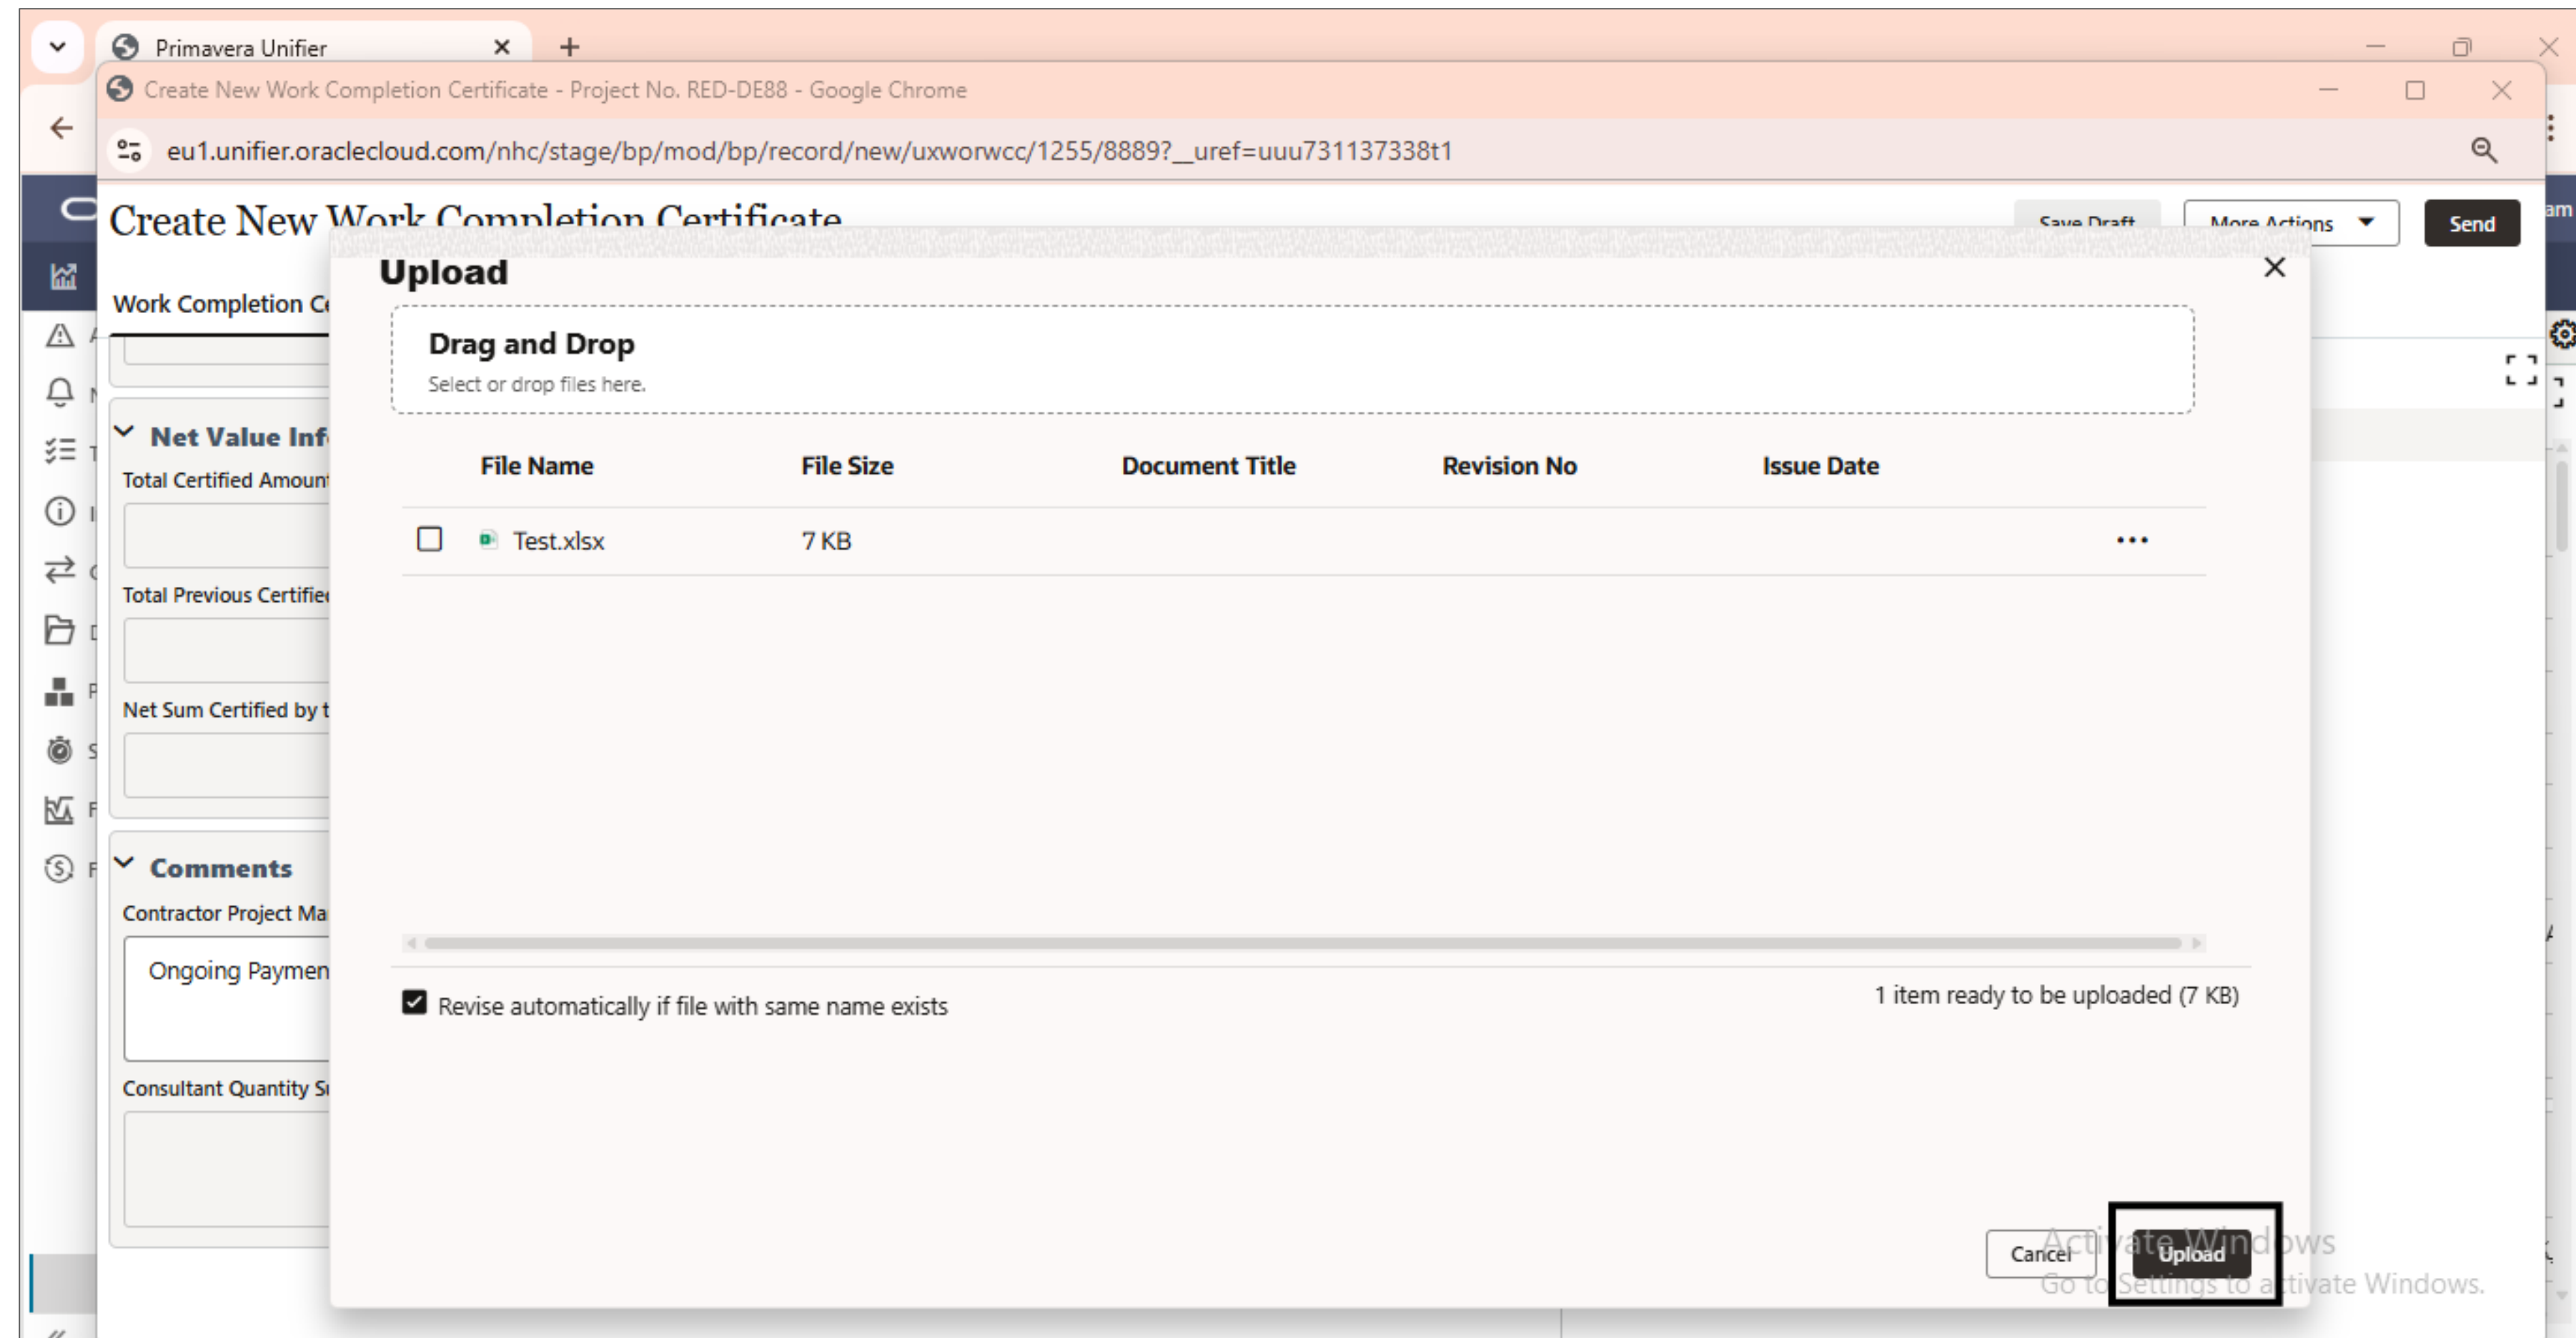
Primavera Unifier

Create New Work Completion Certificate - Project No. RED-DE88 - Google Chrome

eu1.unifier.oraclecloud.com/nhc/stage/bp/mod/bp/record/new/uxworwcc/1255/8889?__uref=uuu731137338t1

Create New Work Completion Certificate

Save Draft

More Actions

Send

Work Completion Ce

Net Value Inf

Total Certified Amount

Total Previous Certifie

Net Sum Certified by t

Comments

Contractor Project Ma

Ongoing Paymen

Consultant Quantity S

Upload

Drag and Drop

Select or drop files here.

| File Name | File Size | Document Title | Revision No | Issue Date |
|---|---|---|---|---|
| Test.xlsx | 7 KB | | | |

Revise automatically if file with same name exists

1 item ready to be uploaded (7 KB)

Cancel

Upload

Activate Windows
Go to Settings to activate Windows.